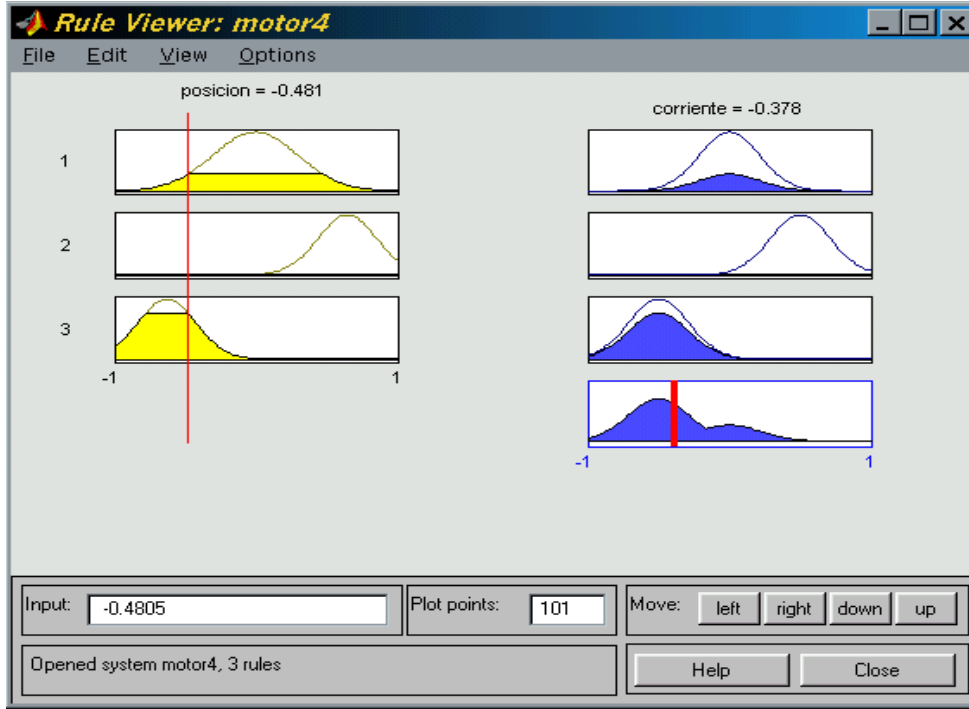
Rule Viewer: motor4

File Edit View Options

posicion = -0.481

corriente = -0.378

1

2

3

-1

1

-1

1

Input: -0.4805

Plot points: 101

Move: left right down up

Opened system motor4, 3 rules

Help

Close